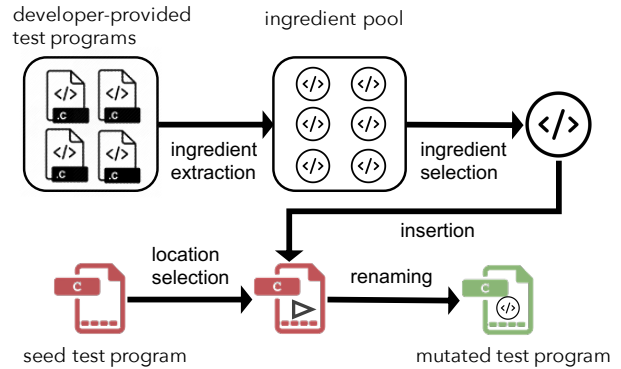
developer-provided test programs

</>
.c

</>
.c

</>
.c

</>
.c

ingredient extraction

ingredient pool

</> </>
</> </>
</> </>

ingredient selection

</>

insertion

location selection

renaming

C

C

C

</>

seed test program

mutated test program